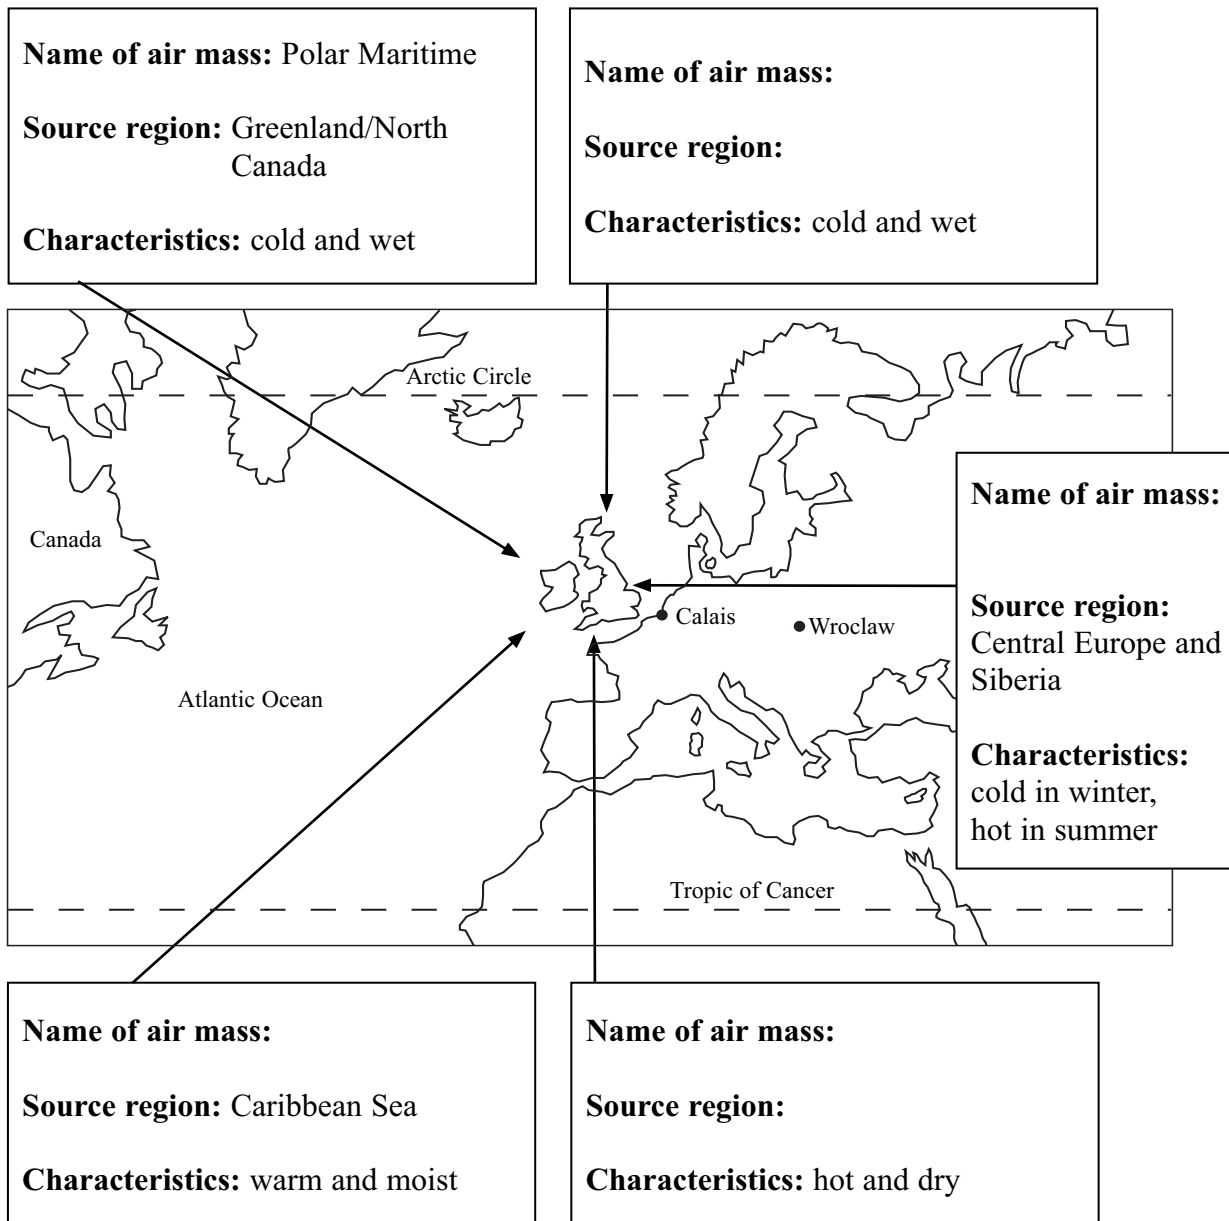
Name of air mass: Polar Maritime

Source region: Greenland/North Canada

Characteristics: cold and wet

Name of air mass:

Source region:

Characteristics: cold and wet

Arctic Circle

Canada

Calais

Wroclaw

Atlantic Ocean

Tropic of Cancer

Name of air mass:

Source region: Central Europe and Siberia

Characteristics: cold in winter, hot in summer

Name of air mass:

Source region: Caribbean Sea

Characteristics: warm and moist

Name of air mass:

Source region:

Characteristics: hot and dry